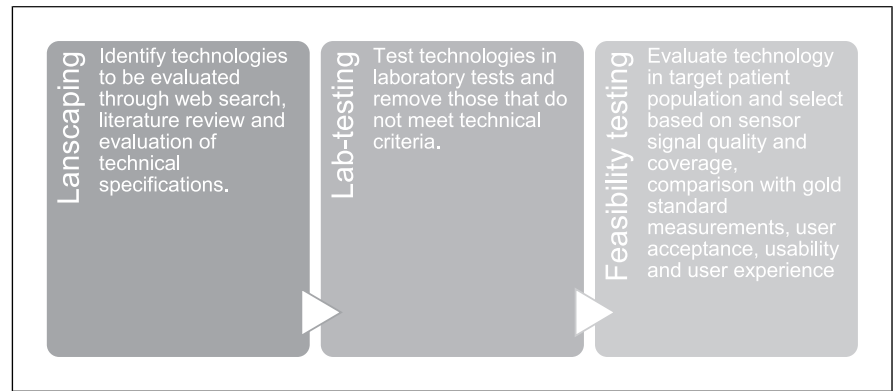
Lanscaping

Identify technologies to be evaluated through web search, literature review and evaluation of technical specifications.

Lab-testing

Test technologies in laboratory tests and remove those that do not meet technical criteria.

Feasibility testing

Evaluate technology in target patient population and select based on sensor signal quality and coverage, comparison with gold standard measurements, user acceptance, usability and user experience